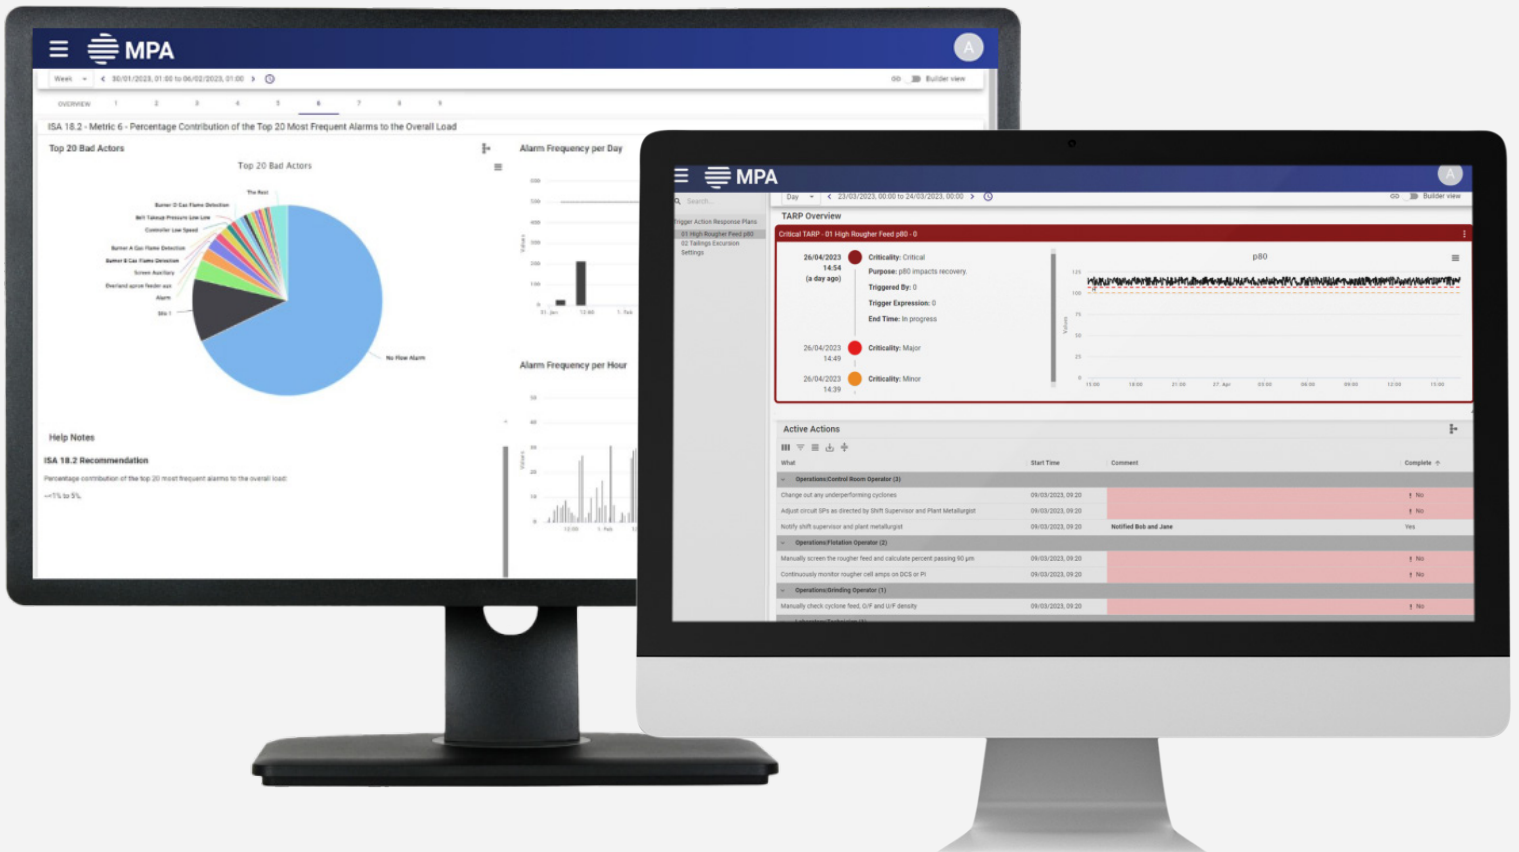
MPA

A

Week 30/01/2023, 01:00 to 06/02/2023, 01:00

Builder view

OVERVIEW 1 2 3 4 5 6 7 8 9

ISA 18.2 - Metric 6 - Percentage Contribution of the Top 20 Most Frequent Alarms to the Overall Load

Top 20 Bad Actors

Top 20 Bad Actors

The Rest
Burner D Gas Flame Detection
Belt Takeup Pressure Low Low
Controller Low Speed
Burner A Gas Flame Detection
Burner B Gas Flame Detection
Screen Auxiliary
Overland apron feeder aux
Alarm
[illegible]
No Flow Alarm

Alarm Frequency per Day

Alarm Frequency per Hour

Help Notes

ISA 18.2 Recommendation

Percentage contribution of the top 20 most frequent alarms to the overall load:

~1% to 5%.

MPA

A

Day 23/03/2023, 00:00 to 24/03/2023, 00:00

Builder view

Search...

Trigger Action Response Plans

01 High Rougher Feed p80

02 Tailings Excursion

Settings

TARP Overview

Critical TARP - 01 High Rougher Feed p80 - 0

26/04/2023 14:54 (a day ago)

Criticality: Critical

Purpose: p80 impacts recovery.

Triggered By: 0

Trigger Expression: 0

End Time: In progress

26/04/2023 14:49

Criticality: Major

26/04/2023 14:39

Criticality: Minor

p80

Active Actions

| What | Start Time | Comment | Complete |
|---|---|---|---|
| Operations:Control Room Operator (3) | | | |
| Change out any underperforming cyclones | 09/03/2023, 09:20 | | No |
| Adjust circuit SPs as directed by Shift Supervisor and Plant Metallurgist | 09/03/2023, 09:20 | | No |
| Notify shift supervisor and plant metallurgist | 09/03/2023, 09:20 | Notified Bob and Jane | Yes |
| Operations:Flotation Operator (2) | | | |
| Manually screen the rougher feed and calculate percent passing 80 µm | 09/03/2023, 09:20 | | No |
| Continuously monitor rougher cell amps on DCS or PI | 09/03/2023, 09:20 | | No |
| Operations:Grinding Operator (1) | | | |
| Manually check cyclone feed, O/F and U/F density | 09/03/2023, 09:20 | | No |